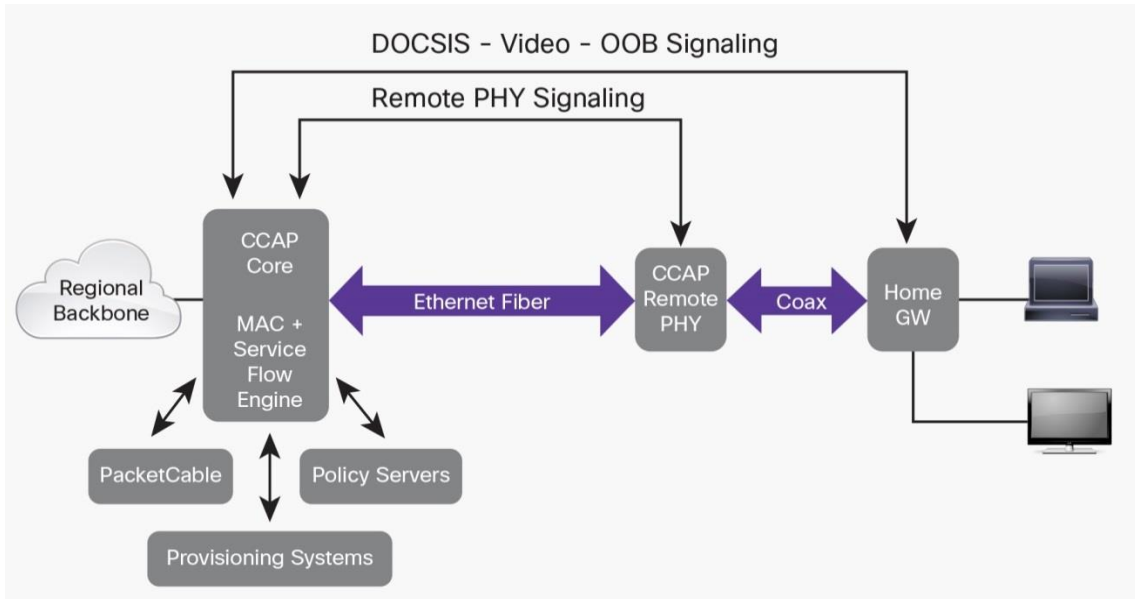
DOCSIS - Video - OOB Signaling

Remote PHY Signaling

Regional Backbone

CCAP Core

MAC + Service Flow Engine

Ethernet Fiber

CCAP Remote PHY

Coax

Home GW

PacketCable

Policy Servers

Provisioning Systems